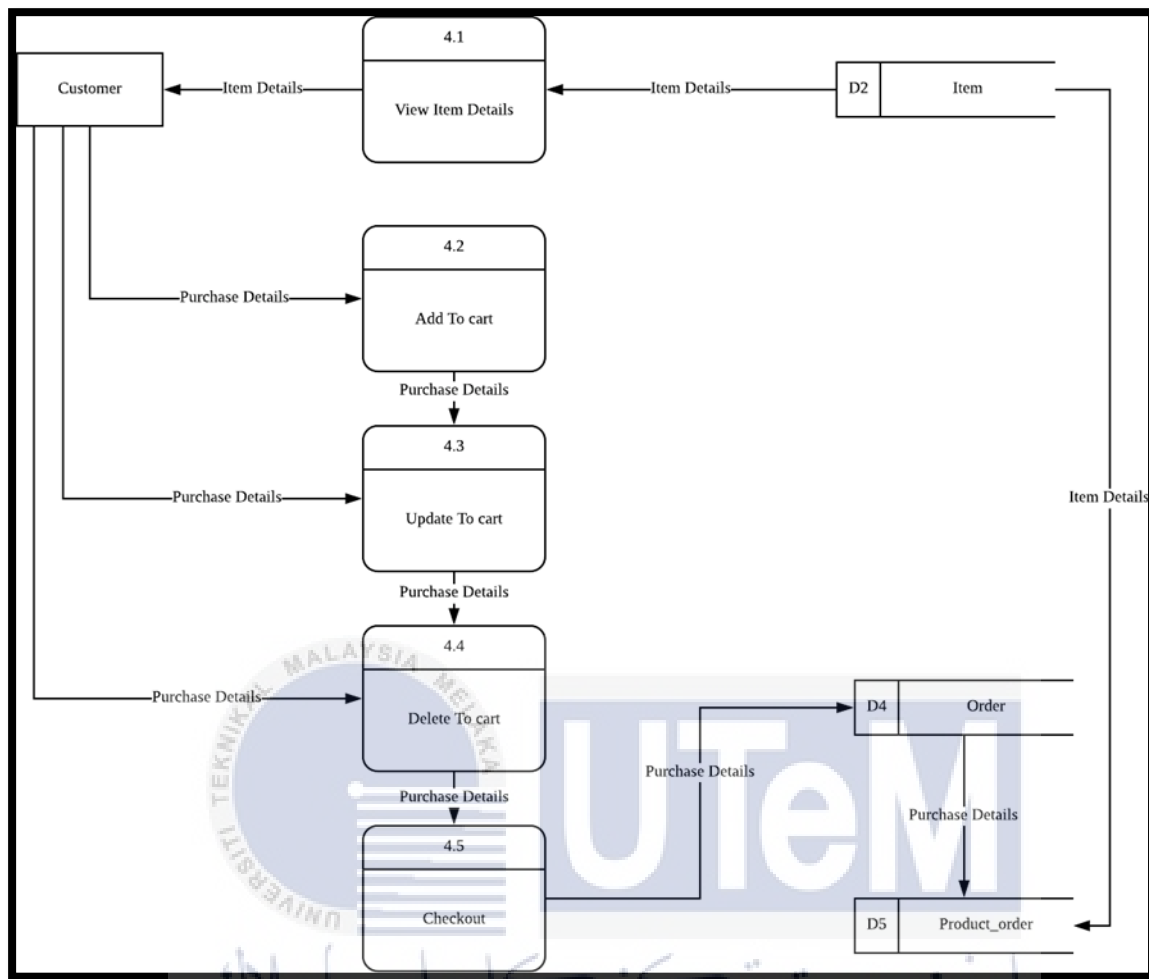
Customer

Item Details

4.1

View Item Details

Item Details

D2 Item

4.2

Purchase Details

Add To cart

Purchase Details

4.3

Purchase Details

Update To cart

Item Details

Purchase Details

4.4

Purchase Details

Delete To cart

D4 Order

Purchase Details

Purchase Details

4.5

Purchase Details

Checkout

D5 Product_order

UNIVERSITI TEKNIKAL MALAYSIA MELAKA

UTeM